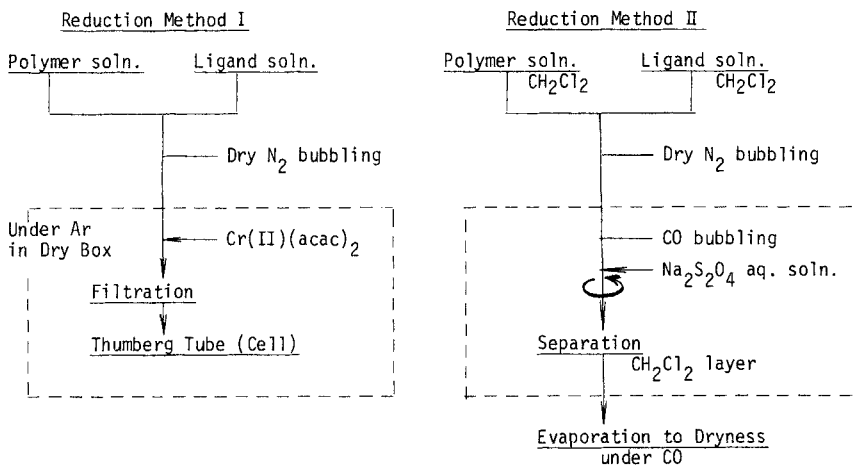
Reduction Method I

Polymer soln.

Ligand soln.

Dry $N_2$ bubbling

Under Ar in Dry Box

$Cr(II)(acac)_2$

Filtration

Thumberg Tube (Cell)

Reduction Method II

Polymer soln. $CH_2Cl_2$

Ligand soln. $CH_2Cl_2$

Dry $N_2$ bubbling

CO bubbling

$Na_2S_2O_4$ aq. soln.

Separation

$CH_2Cl_2$ layer

Evaporation to Dryness under CO